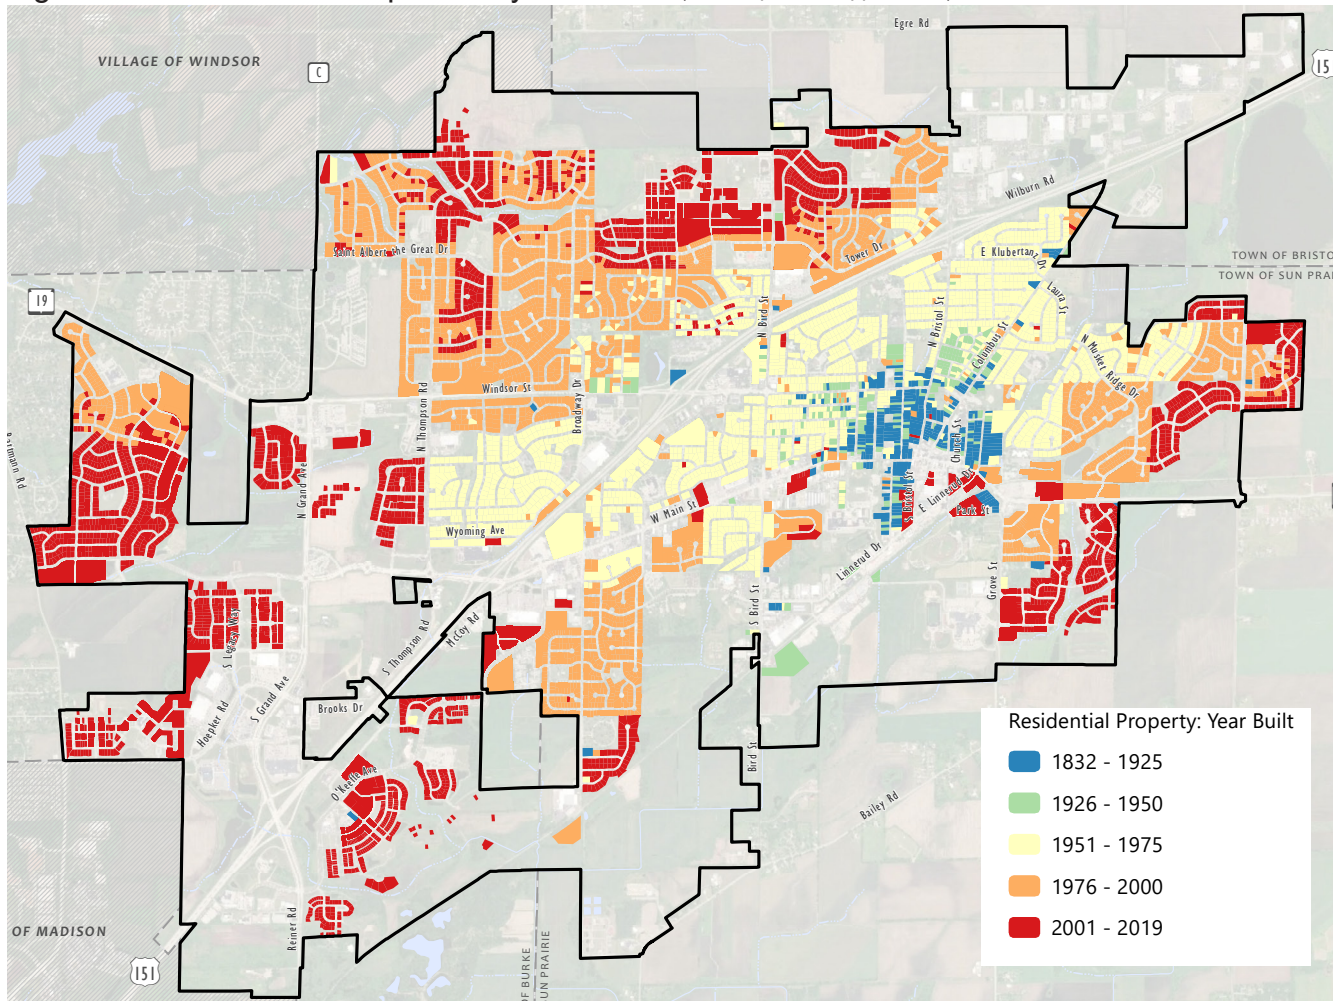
VILLAGE OF WINDSOR

C

Egre Rd

15

Wilburn Rd

TOWN OF BRISTO

TOWN OF SUN PRAI

19

Saint Albert the Great Dr

Tower Dr

E Klubertanz Dr

Laura St

N Bird St

N Bristol St

Columbus St

N Musket Ridge Dr

Windsor St

Broadway Dr

N Thompson Rd

N Grand Ave

Church St

W Main St

S Bristol St

E Linnerud Dr

Park St

Wyoming Ave

Linnerud Dr

Grove St

S Bird St

S Legacy Way

S Thompson Rd

McCoy Rd

S Grand Ave

Hoepker Rd

Brooks Dr

Bird St

O'Keeffe Ave

Bailey Rd

Reiner Rd

OF MADISON

151

OF BURKE

UN PRAIRIE

Residential Property: Year Built

1832 - 1925

1926 - 1950

1951 - 1975

1976 - 2000

2001 - 2019